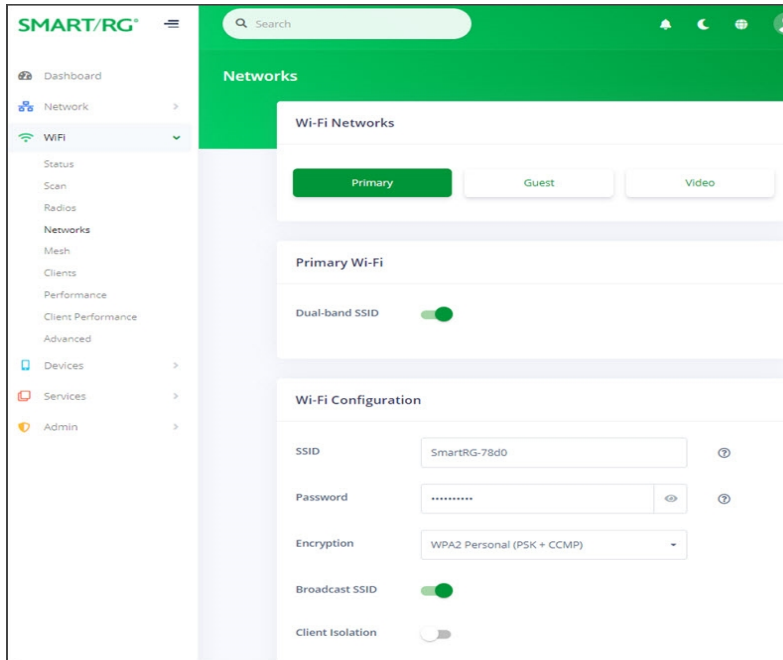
SMART/RG®

Search

Dashboard
Network
WiFi
Status
Scan
Radios
Networks
Mesh
Clients
Performance
Client Performance
Advanced
Devices
Services
Admin

Networks

Wi-Fi Networks

Primary
Guest
Video

Primary Wi-Fi

Dual-band SSID

Wi-Fi Configuration

SSID
SmartRG-78d0

Password
••••••••••

Encryption
WPA2 Personal (PSK + CCMP)

Broadcast SSID

Client Isolation